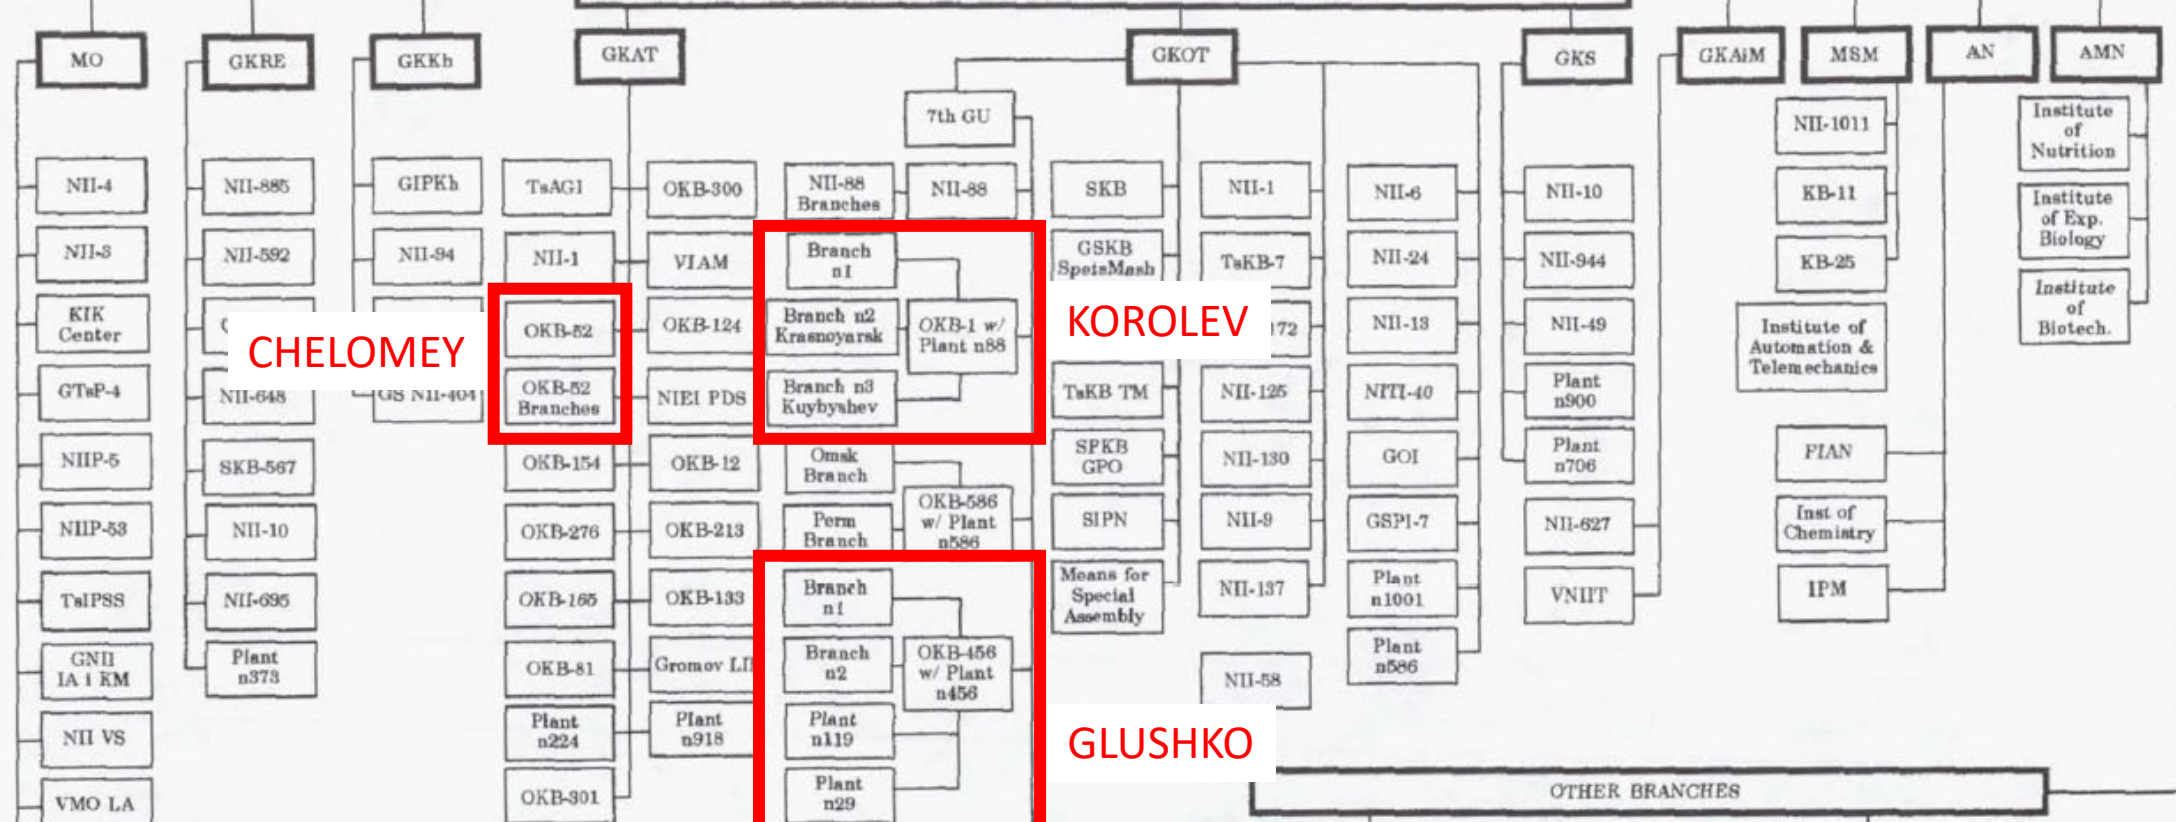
MO

NII-4

NII-3

KIK Center

GTsP-4

NIIP-5

NIIP-53

TsIPSS

GNII IA i KM

NII VS

VMO LA

GKRE

NII-885

NII-592

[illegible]

NII-648

SKB-567

NII-10

NII-695

Plant n373

GKKh

GIPKh

NII-94

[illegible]

GS NII-404

CHELOMEY

GKAT

TsAGI

NII-1

OKB-52

OKB-52 Branches

OKB-154

OKB-276

OKB-165

OKB-81

Plant n224

OKB-301

OKB-300

VIAM

OKB-124

NIEI PDS

OKB-12

OKB-213

OKB-133

Gromov LI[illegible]

Plant n918

NII-88 Branches

Branch n1

Branch n2 Krasnoyarsk

Branch n3 Kuybyshev

OKB-1 w/ Plant n88

Omsk Branch

Perm Branch

OKB-586 w/ Plant n586

Branch n1

Branch n2

Plant n119

Plant n29

OKB-456 w/ Plant n456

7th GU

NII-88

KOROLEV

GLUSHKO

GKOT

SKB

GSKB SpetsMash

TsKB TM

SPKB GPO

SIPN

Means for Special Assembly

NII-1

TsKB-7

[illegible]172

NII-125

NII-130

NII-9

NII-137

NII-58

NII-6

NII-24

NII-13

NITI-40

GOI

GSPI-7

Plant n1001

Plant n586

GKS

NII-10

NII-944

NII-49

Plant n900

Plant n706

NII-627

VNIIT

GKAiM

MSM

NII-1011

KB-11

KB-25

Institute of Automation & Telemechanics

FIAN

Inst of Chemistry

IPM

AN

AMN

Institute of Nutrition

Institute of Exp. Biology

Institute of Biotech.

OTHER BRANCHES